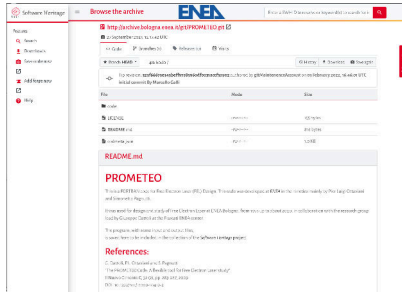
Software Heritage

Browse the archive

ENEA

Features
Search
Downloads
Save code now
Add forge now
Help

http://archive.bologna.enea.it/git/PROMETEO.git

Code
Branches
Releases
Visits

Branch: HEAD
Browse
Download
Permalinks

File
Mode
Size

code
LICENSE
README.md
metadata.json

README.md

PROMETEO

References: